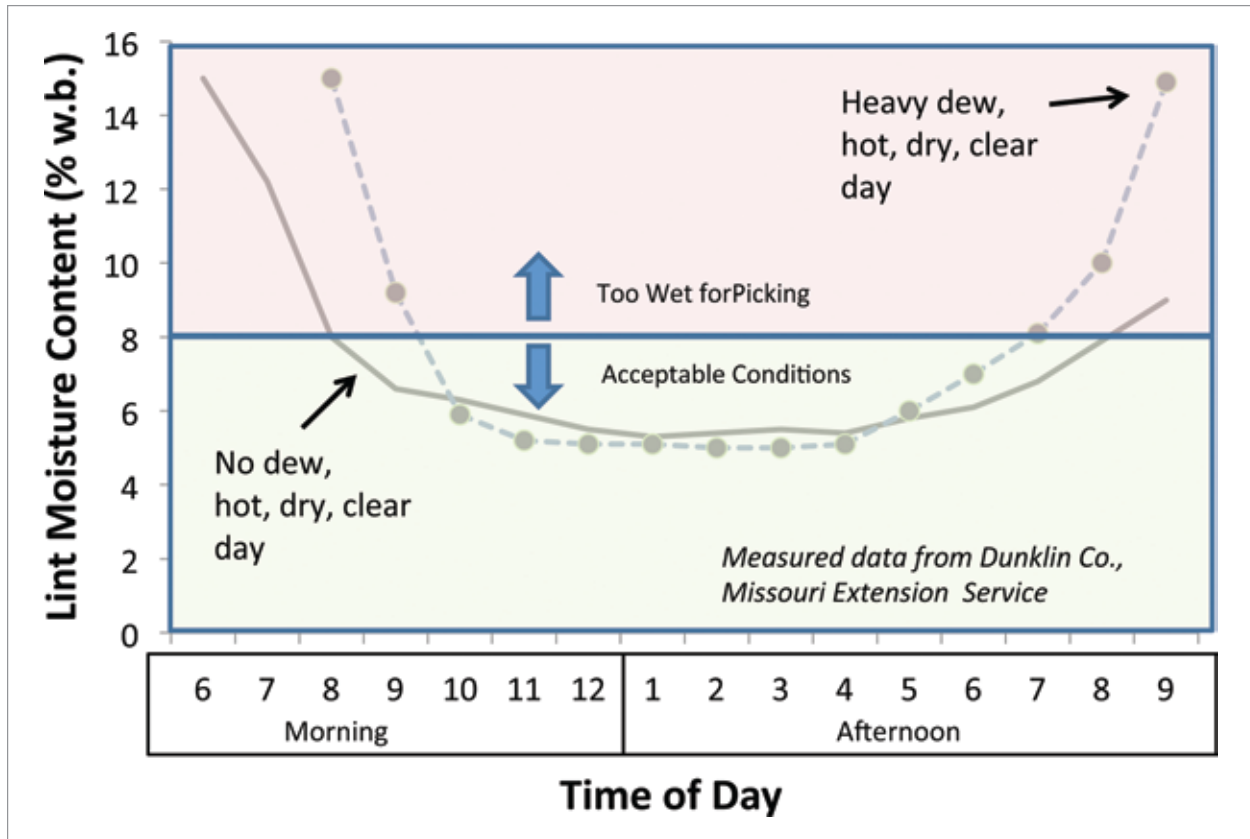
Lint Moisture Content (% w.b.)

16
14
12
10
8
6
4
2
0

Heavy dew, hot, dry, clear day

Too Wet forPicking

Acceptable Conditions

No dew, hot, dry, clear day

Measured data from Dunklin Co., Missouri Extension Service

| 6 | 7 | 8 | 9 | 10 | 11 | 12 | 1 | 2 | 3 | 4 | 5 | 6 | 7 | 8 | 9 |
|---|---|---|---|---|---|---|---|---|---|---|---|---|---|---|---|
| Morning | | | | | | | Afternoon | | | | | | | | |

Time of Day